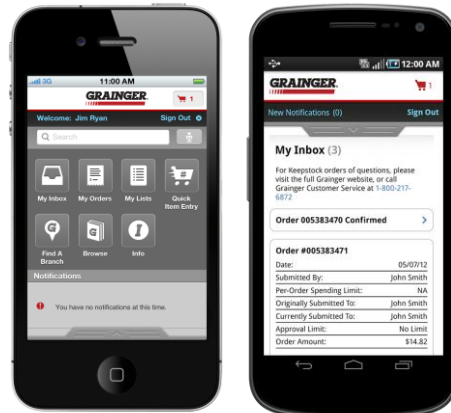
3G 11:00 AM
GRAINGER
1
Welcome: Jim Ryan Sign Out
Search
My Inbox
My Orders
My Lists
Quick Item Entry
Find A Branch
Browse
Info
Notifications
You have no notifications at this time.

12:00 AM
GRAINGER
1
New Notifications (0) Sign Out
My Inbox (3)
For Keepstock orders of questions, please visit the full Grainger website, or call Grainger Customer Service at 1-800-217-6872
Order 005383470 Confirmed

| Order #005383471 | |
|---|---|
| Date: | 05/07/12 |
| Submitted By: | John Smith |
| Per-Order Spending Limit: | NA |
| Originally Submitted To: | John Smith |
| Currently Submitted To: | John Smith |
| Approval Limit: | No Limit |
| Order Amount: | $14.82 |